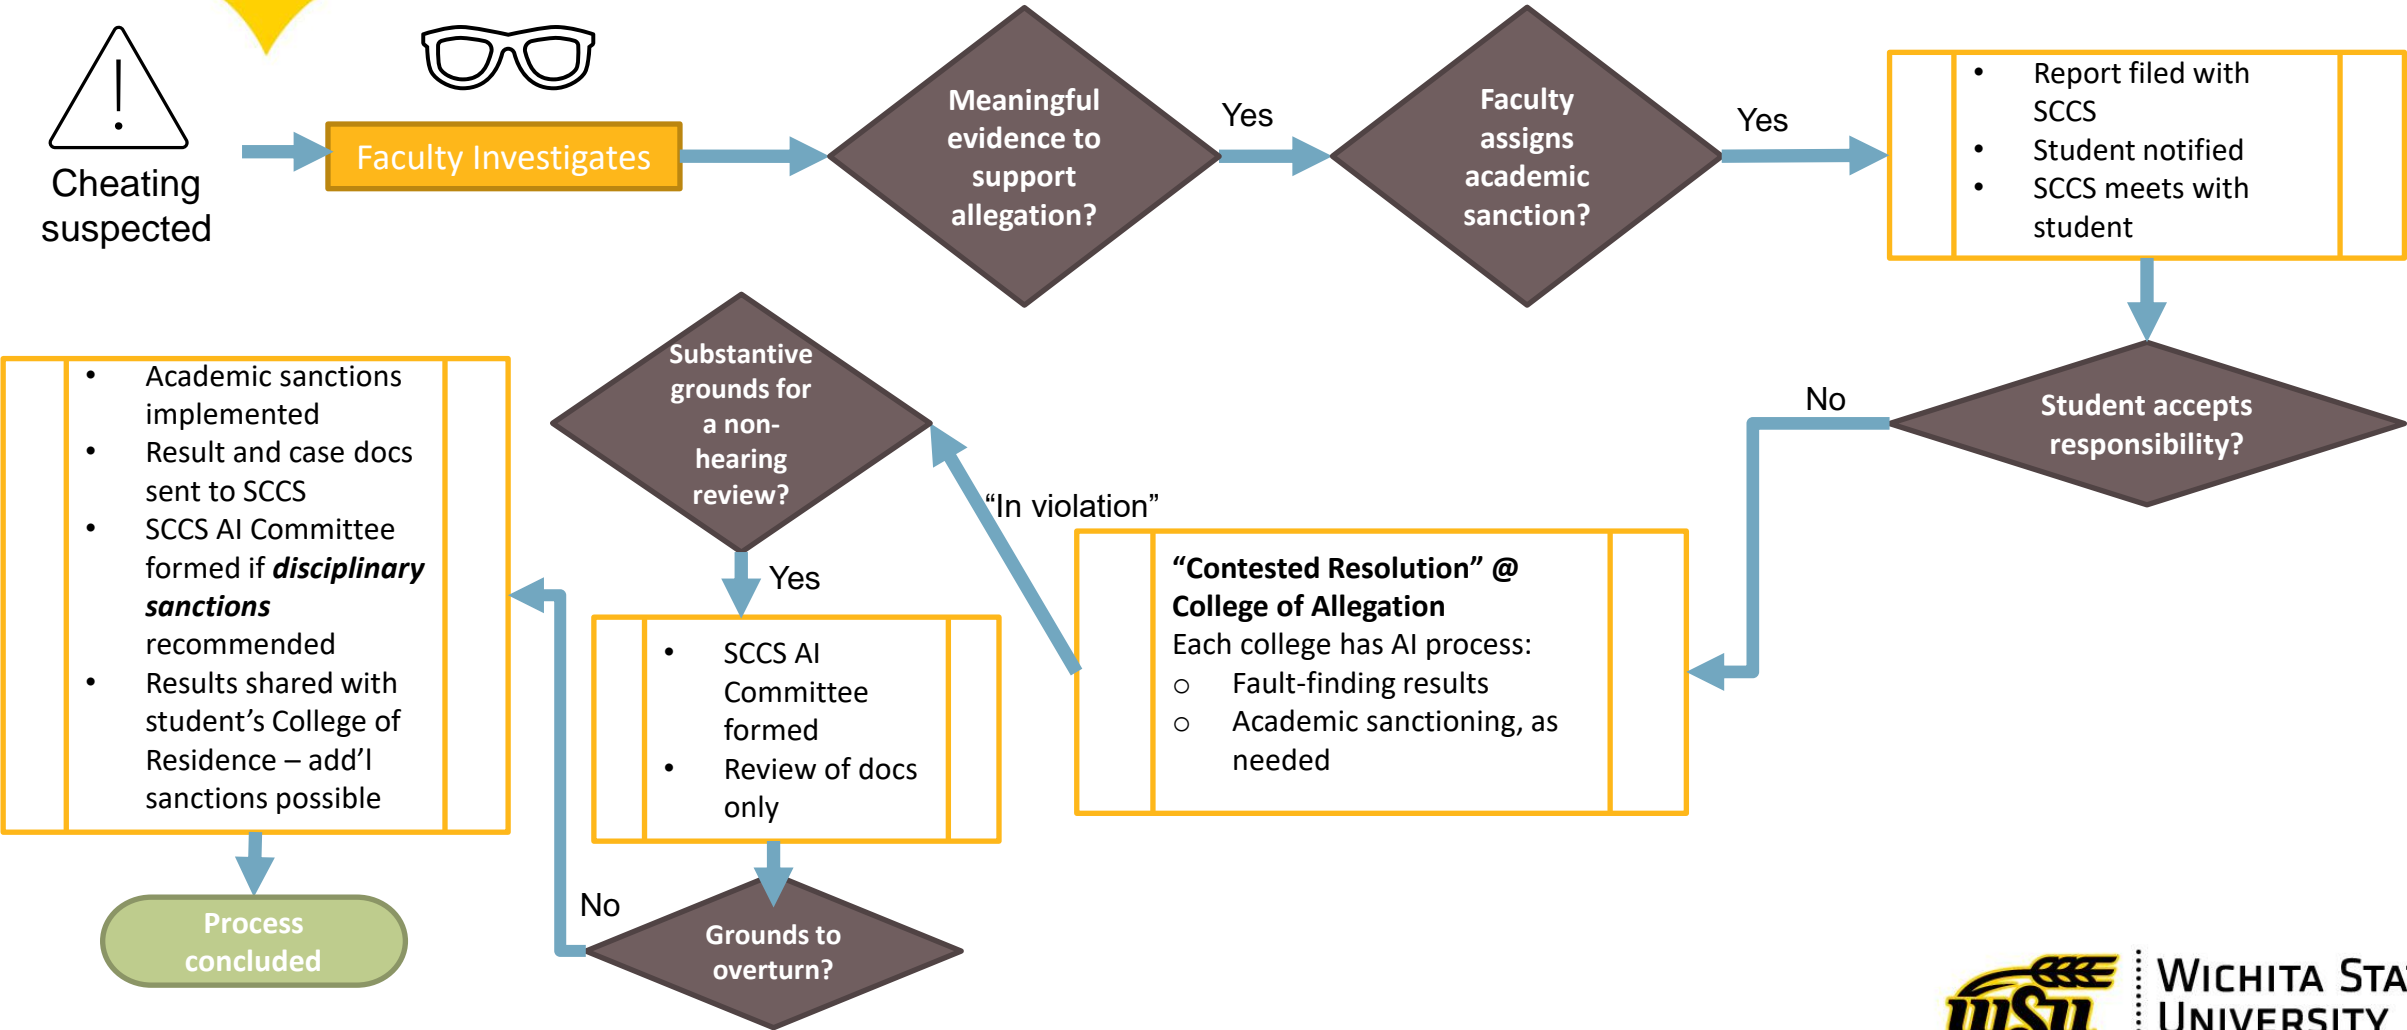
Cheating suspected

Faculty Investigates

Meaningful evidence to support allegation?

Yes

Faculty assigns academic sanction?

Yes

- Report filed with SCCS
- Student notified
- SCCS meets with student

Student accepts responsibility?

No

“Contested Resolution” @ College of Allegation
Each college has AI process:
○ Fault-finding results
○ Academic sanctioning, as needed

“In violation”

Substantive grounds for a non-hearing review?

Yes

- SCCS AI Committee formed
- Review of docs only

Grounds to overturn?

No

- Academic sanctions implemented
- Result and case docs sent to SCCS
- SCCS AI Committee formed if ***disciplinary sanctions*** recommended
- Results shared with student’s College of Residence – add’l sanctions possible

Process concluded

WSU WICHITA STA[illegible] UNIVERSITY